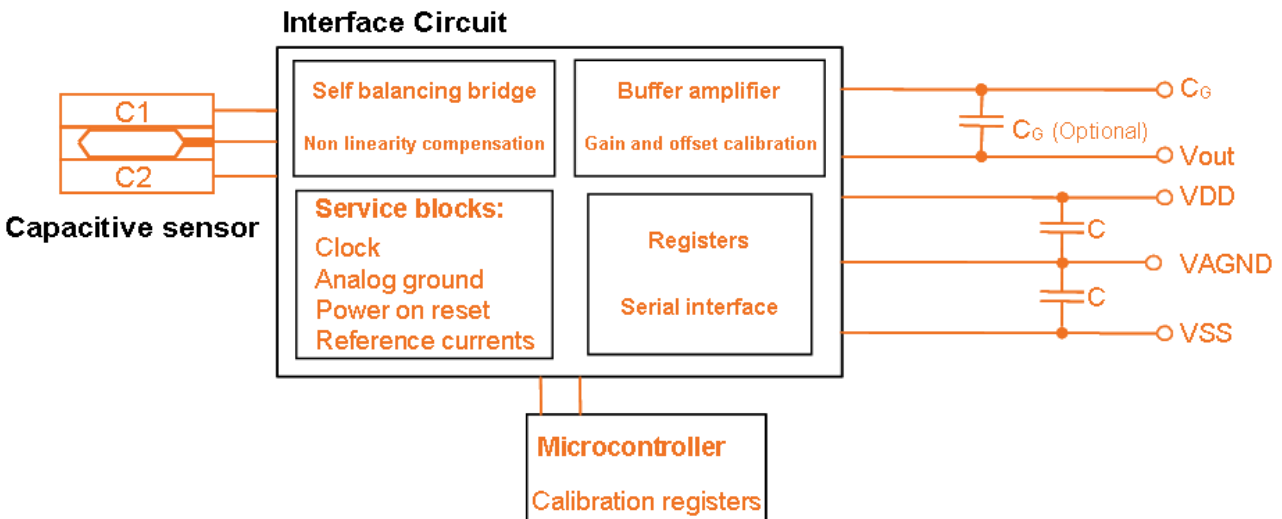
Interface Circuit

C1

C2

Capacitive sensor

Self balancing bridge

Non linearity compensation

Buffer amplifier

Gain and offset calibration

Service blocks:
Clock
Analog ground
Power on reset
Reference currents

Registers

Serial interface

$C_G$

$C_G$ (Optional)

Vout

VDD

C

VAGND

C

VSS

Microcontroller

Calibration registers